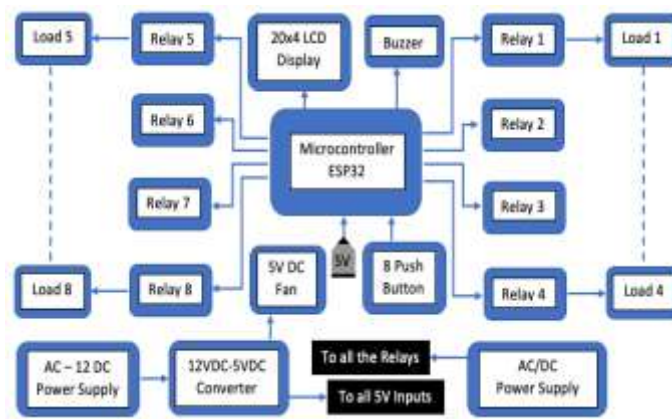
Load 5

Relay 5

20x4 LCD Display

Buzzer

Relay 1

Load 1

Relay 6

Microcontroller ESP32

Relay 2

Relay 7

Relay 3

5V

Load 8

Relay 8

5V DC Fan

8 Push Button

Relay 4

Load 4

AC – 12 DC Power Supply

12VDC-5VDC Converter

To all the Relays

To all 5V Inputs

AC/DC Power Supply